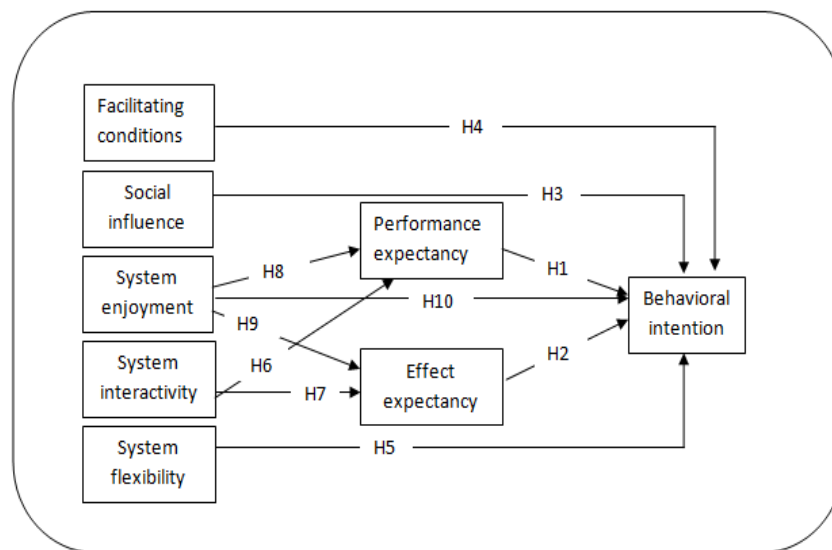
Facilitating conditions

Social influence

System enjoyment

System interactivity

System flexibility

Performance expectancy

Effect expectancy

Behavioral intention

H4

H3

H8

H1

H10

H9

H6

H2

H7

H5